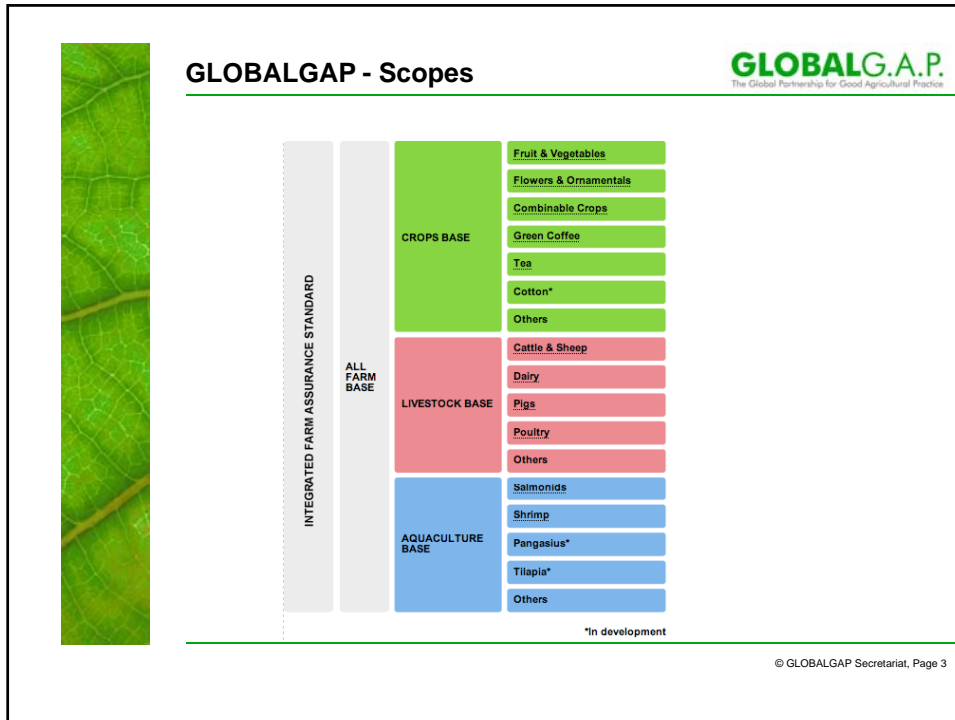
GLOBALGAP - Scopes

GLOBALG.A.P.
The Global Partnership for Good Agricultural Practice

INTEGRATED FARM ASSURANCE STANDARD

ALL FARM BASE

CROPS BASE

Fruit & Vegetables

Flowers & Ornamentals

Combinable Crops

Green Coffee

Tea

Cotton*

Others

LIVESTOCK BASE

Cattle & Sheep

Dairy

Pigs

Poultry

Others

AQUACULTURE BASE

Salmonids

Shrimp

Pangasius*

Tilapia*

Others

*In development

© GLOBALGAP Secretariat, Page 3